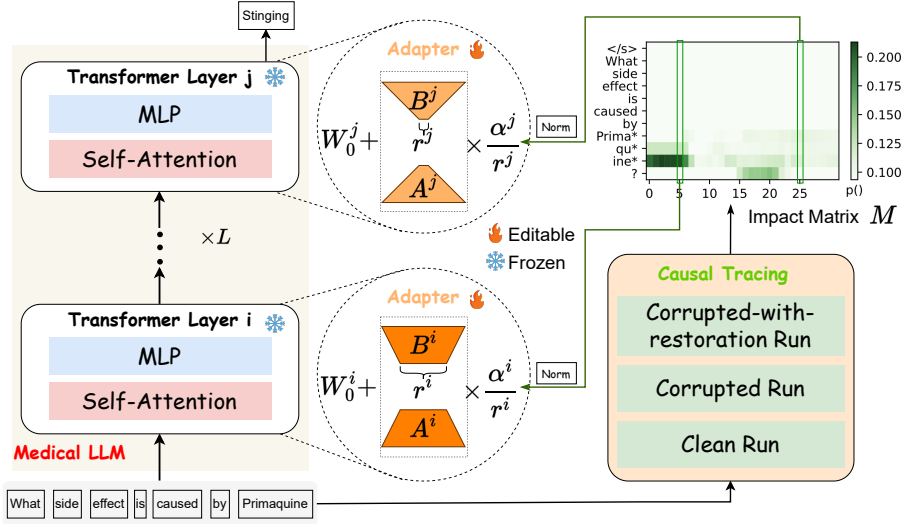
Stinging

Transformer Layer j

MLP

Self-Attention

$\times L$

Transformer Layer i

MLP

Self-Attention

Medical LLM

Adapter

$W_0^j +$ $B^j$ $r^j$ $A^j$ $\times \frac{\alpha^j}{r^j}$

Norm

Adapter

$W_0^i +$ $B^i$ $r^i$ $A^i$ $\times \frac{\alpha^i}{r^i}$

Norm

Editable

Frozen

</s>
What
side
effect
is
caused
by
Prima*
qu*
ine*
?

0 5 10 15 20 25

0.200
0.175
0.150
0.125
0.100
p()

Impact Matrix $M$

Causal Tracing

Corrupted-with-restoration Run

Corrupted Run

Clean Run

What side effect is caused by Primaquine